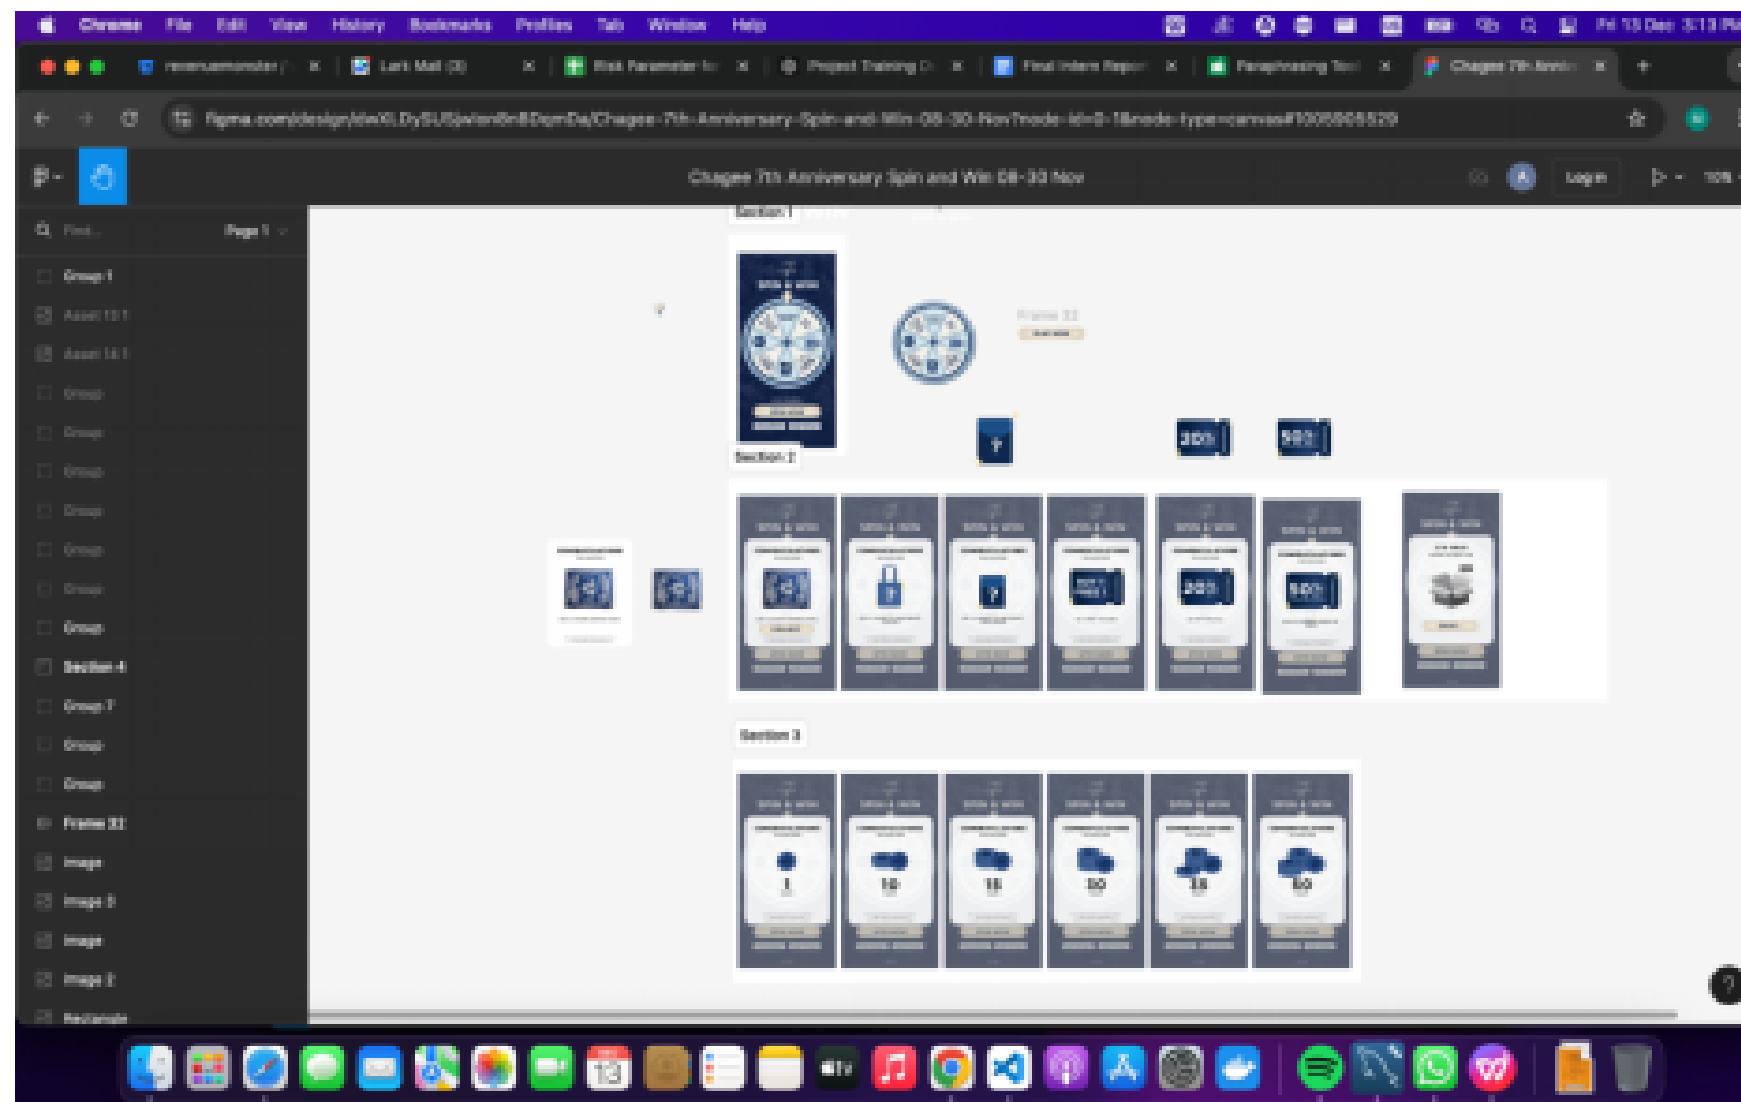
Chrome File Edit View History Bookmarks Profiles Tab Window Help

Fri 13 Dec 3:13 PM

revenuemonster | Lark Mail (3) | Risk Parameter fo | Project Training D | Final Intern Repo | Paraphrasing Tool | Chagee 7th Anniv

figma.com/design/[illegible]/Chagee-7th-Anniversary-Spin-and-Win-08-30-Nov?node-id=0-1&node-type=canvas&t=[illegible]

Chagee 7th Anniversary Spin and Win 08-30 Nov

Log in

10%

Find...

Page 1

Group 1

Asset 13 1

Asset 14 1

Group

Group

Group

Group

Group

Group

Group

Section 4

Group 7

Group

Group

Frame 32

Image

Image 3

Image

Image 2

Rectangle

Section 1

Frame 32

Section 2

20%

50%

20%

50%

Section 3

1

10

15

30

35

50